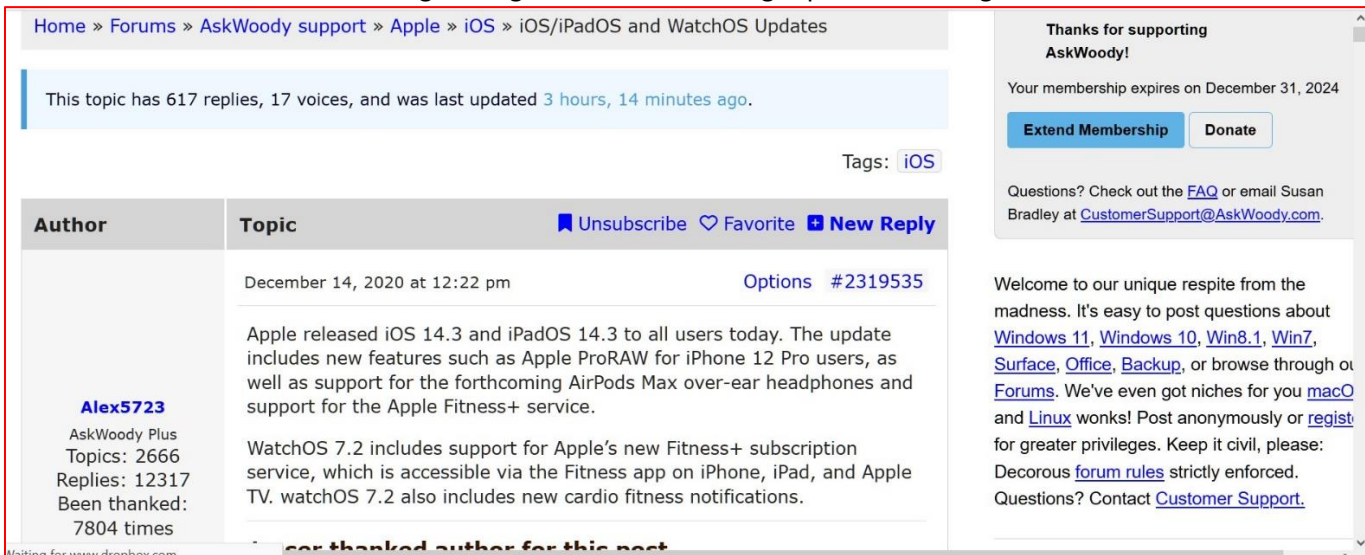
Home » Forums » AskWoody support » Apple » iOS » iOS/iPadOS and WatchOS Updates

This topic has 617 replies, 17 voices, and was last updated 3 hours, 14 minutes ago.

Tags: iOS

| Author | Topic Unsubscribe Favorite New Reply |
|---|---|
| Alex5723 AskWoody Plus Topics: 2666 Replies: 12317 Been thanked: 7804 times | December 14, 2020 at 12:22 pm Options #2319535 |

Apple released iOS 14.3 and iPadOS 14.3 to all users today. The update includes new features such as Apple ProRAW for iPhone 12 Pro users, as well as support for the forthcoming AirPods Max over-ear headphones and support for the Apple Fitness+ service.

WatchOS 7.2 includes support for Apple's new Fitness+ subscription service, which is accessible via the Fitness app on iPhone, iPad, and Apple TV. watchOS 7.2 also includes new cardio fitness notifications.

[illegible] thanked author for this post

Waiting for www.dropbox.com...

Thanks for supporting AskWoody!

Your membership expires on December 31, 2024

Extend Membership Donate

Questions? Check out the FAQ or email Susan Bradley at CustomerSupport@AskWoody.com.

Welcome to our unique respite from the madness. It's easy to post questions about Windows 11, Windows 10, Win8.1, Win7, Surface, Office, Backup, or browse through ou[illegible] Forums. We've even got niches for you macO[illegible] and Linux wonks! Post anonymously or regist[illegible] for greater privileges. Keep it civil, please: Decorous forum rules strictly enforced. Questions? Contact Customer Support.